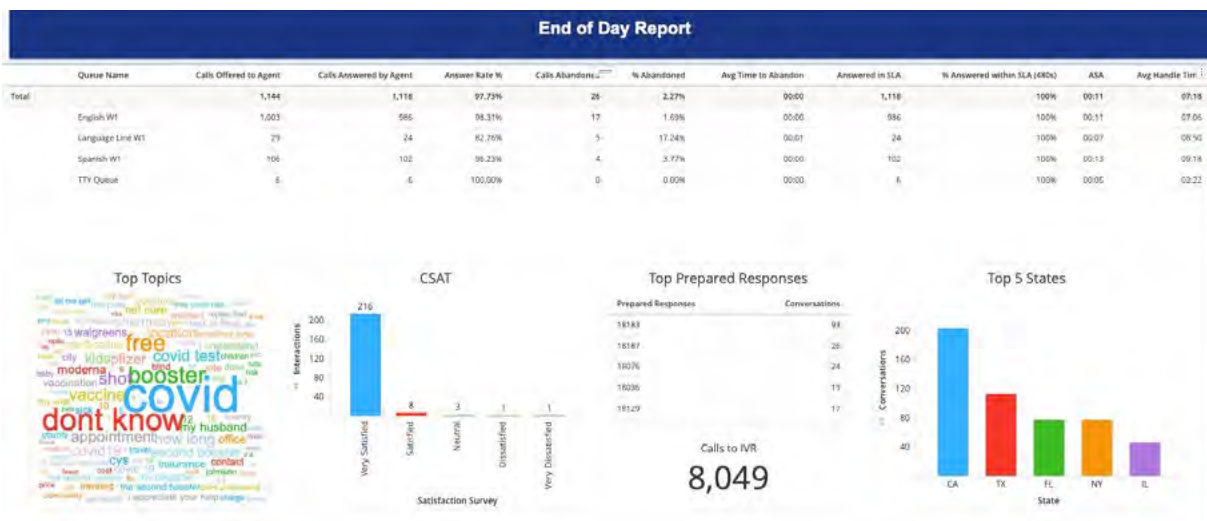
End of Day Report

| | Queue Name | Calls Offered to Agent | Calls Answered by Agent | Answer Rate % | Calls Abandoned | % Abandoned | Avg Time to Abandon | Answered in SLA | % Answered within SLA (480s) | ASA | Avg Handle Tim |
|---|---|---|---|---|---|---|---|---|---|---|---|
| Total | | 1,144 | 1,118 | 97.73% | 26 | 2.27% | 00:00 | 1,118 | 100% | 00:11 | 07:18 |
| | English W1 | 1,003 | 986 | 98.31% | 17 | 1.69% | 00:00 | 986 | 100% | 00:11 | 07:06 |
| | Language Line W1 | 29 | 24 | 82.76% | 5 | 17.24% | 00:01 | 24 | 100% | 00:07 | 09:50 |
| | Spanish W1 | 106 | 102 | 96.23% | 4 | 3.77% | 00:00 | 102 | 100% | 00:13 | 09:18 |
| | TTY Queue | 6 | 6 | 100.00% | 0 | 0.00% | 00:00 | 6 | 100% | 00:05 | 02:22 |

Top Topics

covid dont know booster free covid test walgreens kidoplizer moderna shot vaccine appointment how long office my husband insurance contact vaccination city cvs the second booster i appreciate your help

CSAT

216
200
160
120
80
40
Interactions
8 3 1 1
Very Satisfied
Satisfied
Neutral
Dissatisfied
Very Dissatisfied
Satisfaction Survey

Top Prepared Responses

| Prepared Responses | Conversations |
|---|---|
| 18183 | 93 |
| 18187 | 26 |
| 18076 | 24 |
| 18036 | 19 |
| 18129 | 17 |

Calls to IVR
8,049

Top 5 States

200
160
120
80
40
Conversations
CA TX FL NY IL
State